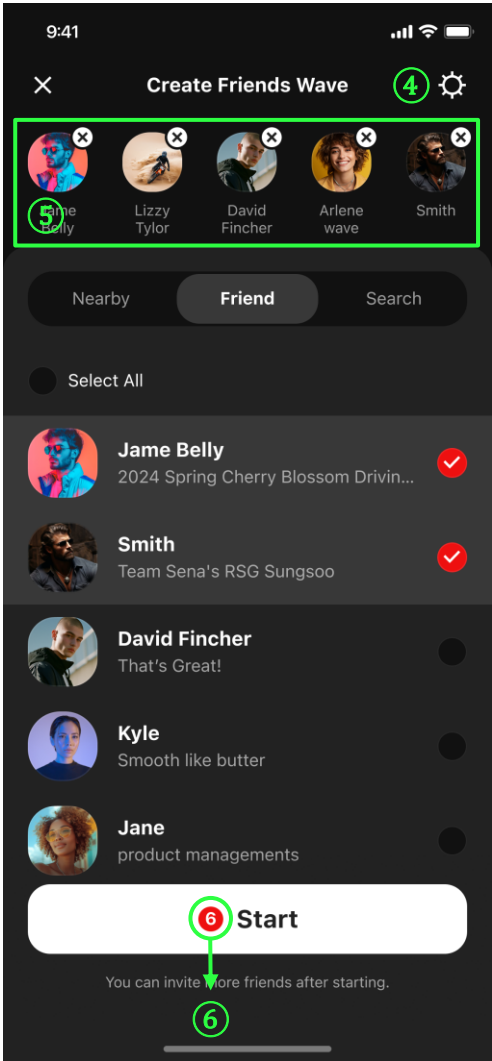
9:41

Create Friends Wave

4

5

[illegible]me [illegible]elly

Lizzy Tylor

David Fincher

Arlene wave

Smith

Nearby

Friend

Search

Select All

Jame Belly
2024 Spring Cherry Blossom Drivin...

Smith
Team Sena's RSG Sungsoo

David Fincher
That's Great!

Kyle
Smooth like butter

Jane
product managements

6 Start

You can invite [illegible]ore friends after starting.

6